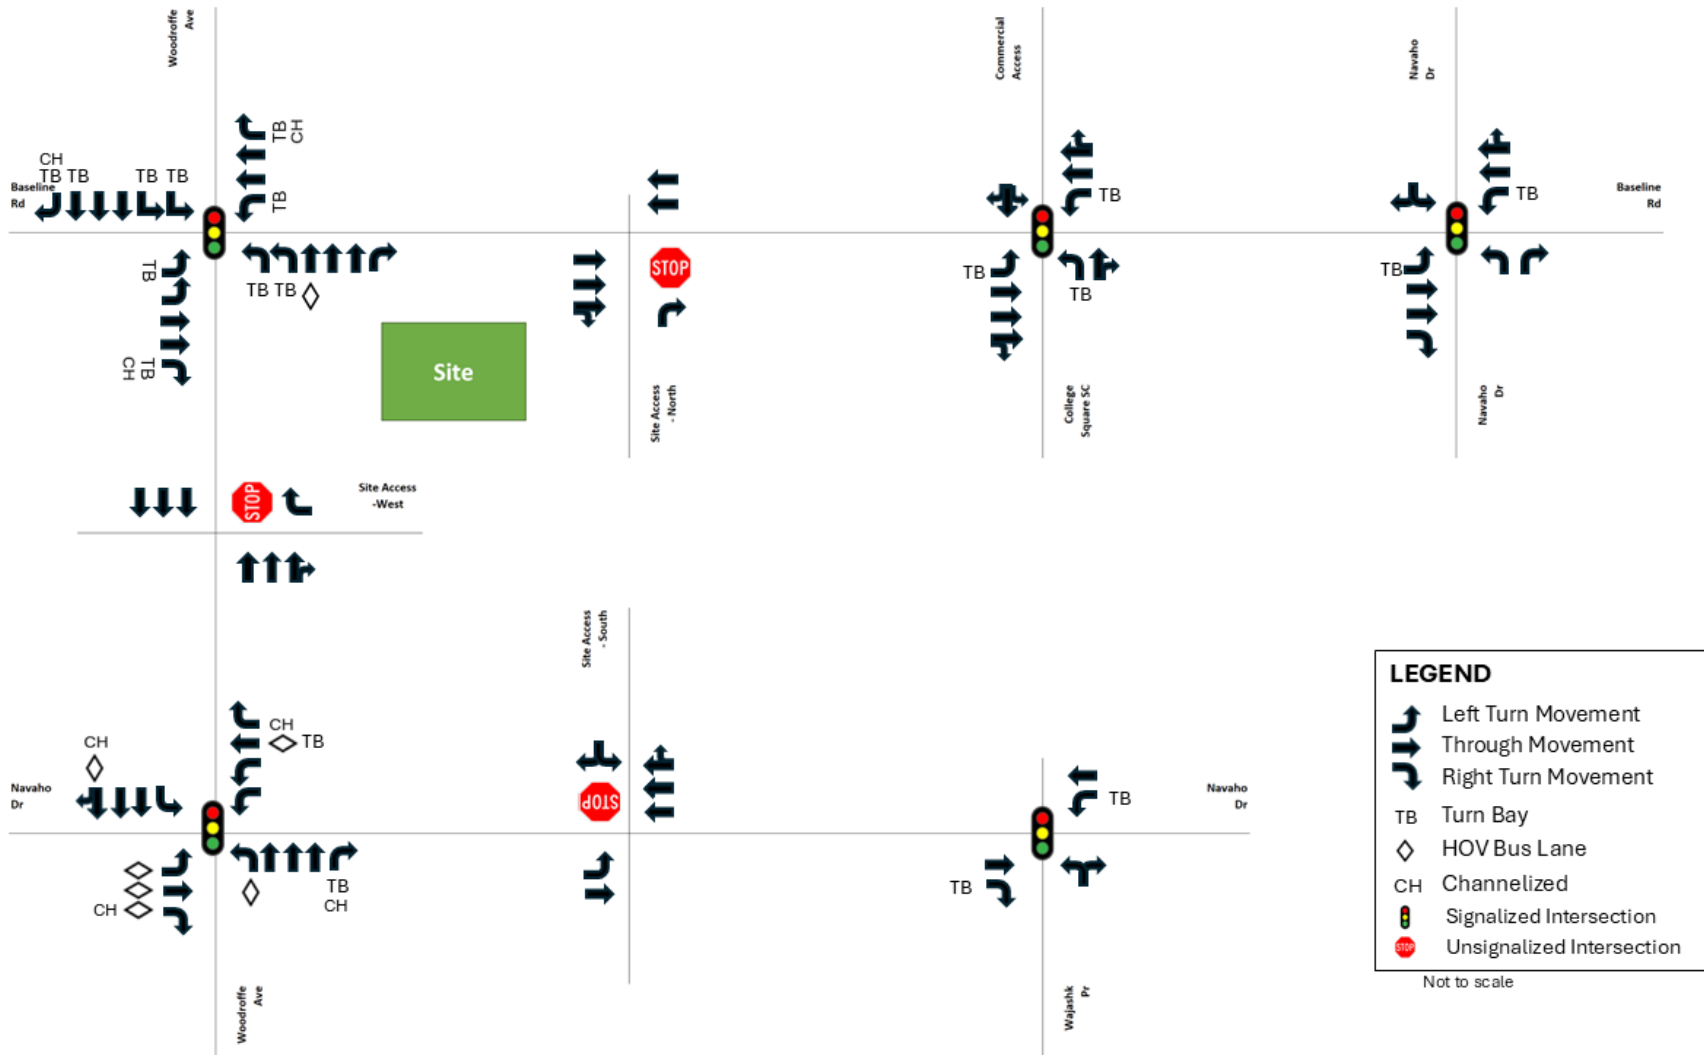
Woodroffe Ave

Commercial Access

Navaho Dr

Baseline Rd

CH
TB TB TB TB

TB CH

TB

TB

TB

TB TB

TB CH

STOP

TB

TB

TB

TB

Baseline Rd

TB

Site

Site Access - North

College Square SC

Navaho Dr

STOP

Site Access -West

Site Access - South

CH

CH

TB

Navaho Dr

STOP

TB

Navaho Dr

CH

TB CH

TB

Woodroffe Ave

Wajashk Pr

LEGEND
Left Turn Movement
Through Movement
Right Turn Movement
TB Turn Bay
HOV Bus Lane
CH Channelized
Signalized Intersection
STOP Unsignalized Intersection

Not to scale